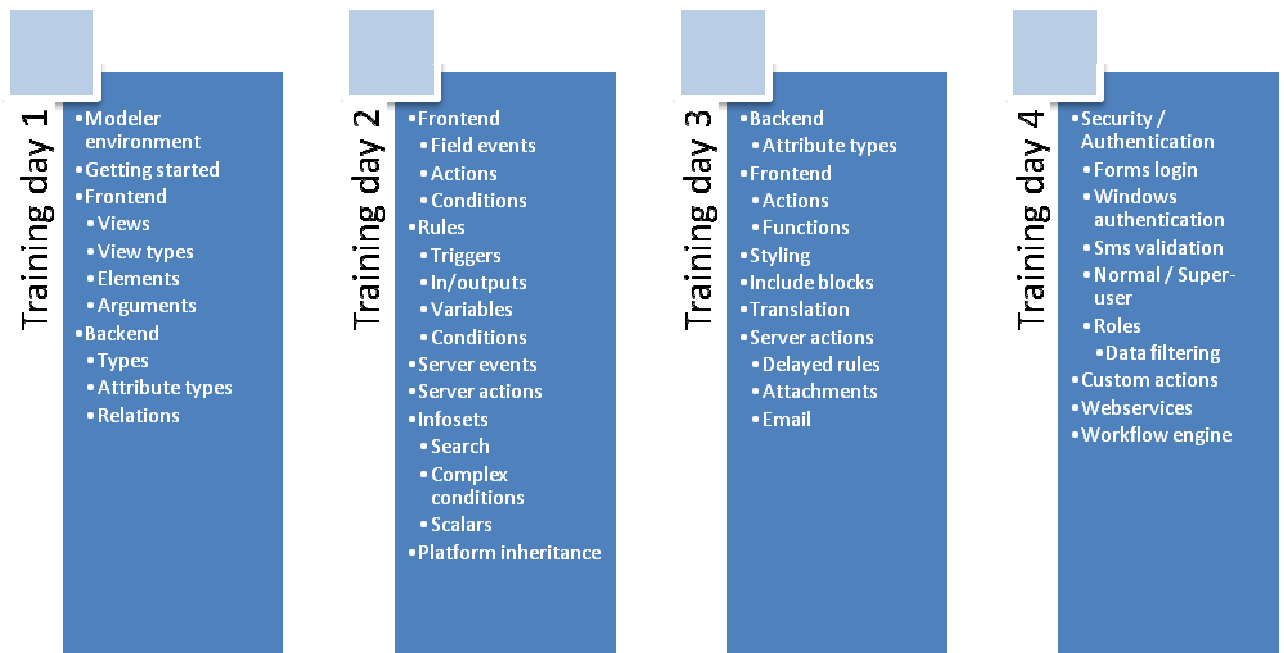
Training day 1

- Modeler environment
- Getting started
- Frontend
  - Views
  - View types
  - Elements
  - Arguments
- Backend
  - Types
  - Attribute types
  - Relations

Training day 2

- Frontend
  - Field events
  - Actions
  - Conditions
- Rules
  - Triggers
  - In/outputs
  - Variables
  - Conditions
- Server events
- Server actions
- Infosets
  - Search
  - Complex conditions
  - Scalars
- Platform inheritance

Training day 3

- Backend
  - Attribute types
- Frontend
  - Actions
  - Functions
- Styling
- Include blocks
- Translation
- Server actions
  - Delayed rules
  - Attachments
  - Email

Training day 4

- Security / Authentication
  - Forms login
  - Windows authentication
  - Sms validation
  - Normal / Super-user
  - Roles
    - Data filtering
- Custom actions
- Webservices
- Workflow engine